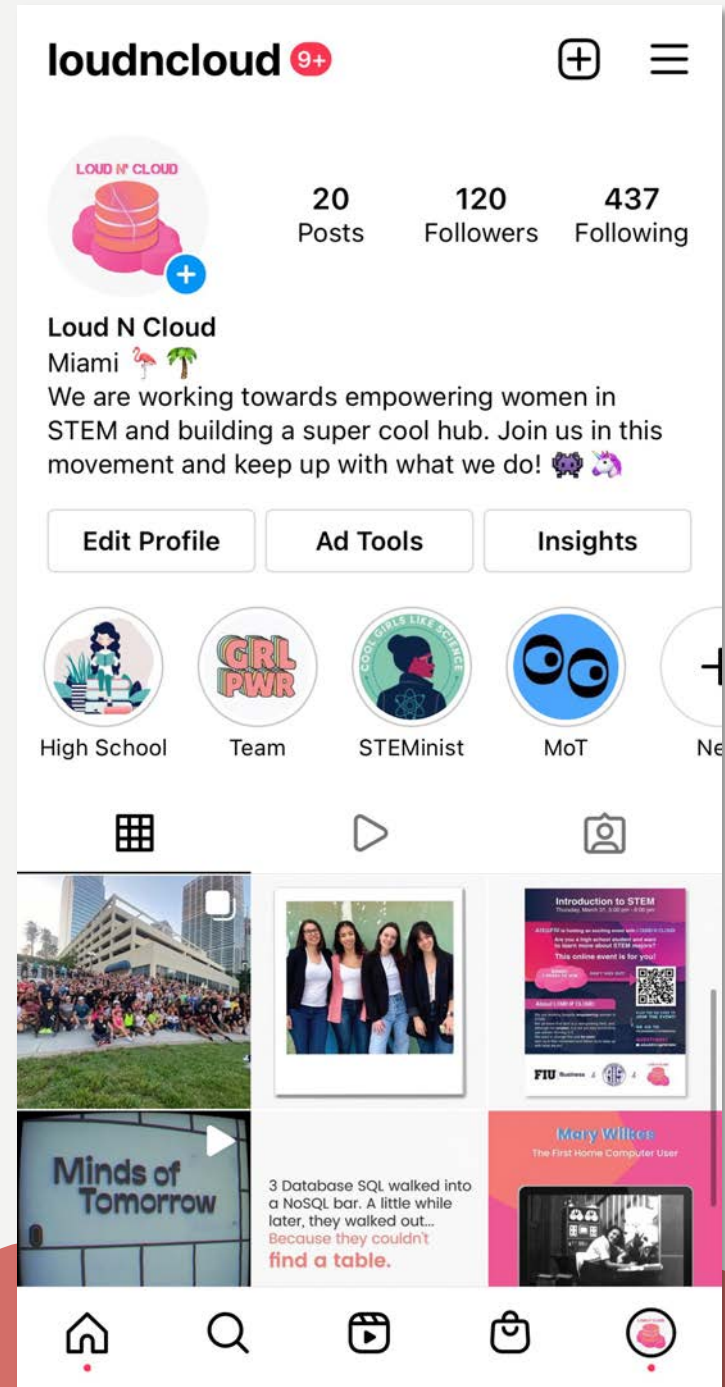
loudncloud 9+

LOUD N' CLOUD

20 Posts
120 Followers
437 Following

Loud N Cloud
Miami 🦩🌴
We are working towards empowering women in STEM and building a super cool hub. Join us in this movement and keep up with what we do! 👾🦄

Edit Profile
Ad Tools
Insights

GRL PWR
COOL GIRLS LIKE SCIENCE

High School
Team
STEMinist
MoT
Ne

Introduction to STEM
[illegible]
This online event is for you!
About LOUD N' CLOUD
FIU Business

Minds of Tomorrow

3 Database SQL walked into a NoSQL bar. A little while later, they walked out... Because they couldn't find a table.

Mary Wilkes
The First Home Computer User